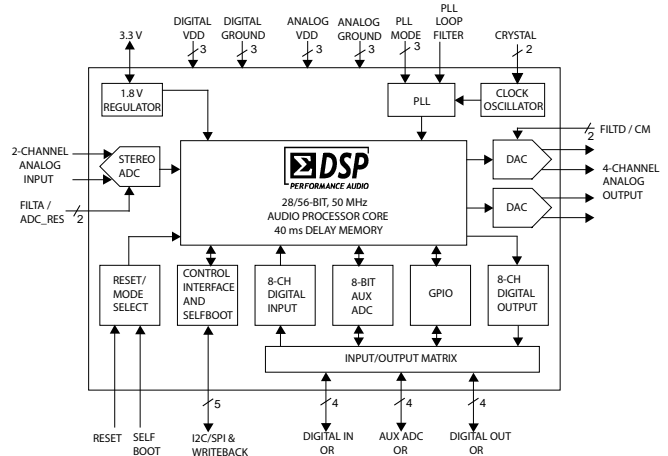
3.3 V

DIGITAL VDD 3

DIGITAL GROUND 3

ANALOG VDD 3

ANALOG GROUND 3

PLL MODE 3

PLL LOOP FILTER

CRYSTAL 2

1.8 V REGULATOR

PLL

CLOCK OSCILLATOR

FILTD / CM 2

2-CHANNEL ANALOG INPUT

STEREO ADC

FILTA / ADC_RES 2

DSP PERFORMANCE AUDIO

28/56-BIT, 50 MHz AUDIO PROCESSOR CORE 40 ms DELAY MEMORY

DAC

4-CHANNEL ANALOG OUTPUT

DAC

RESET/ MODE SELECT

CONTROL INTERFACE AND SELFBOOT

8-CH DIGITAL INPUT

8-BIT AUX ADC

GPIO

8-CH DIGITAL OUTPUT

INPUT/OUTPUT MATRIX

5

4

4

4

RESET

SELF BOOT

I2C/SPI & WRITEBACK

DIGITAL IN OR

AUX ADC OR

DIGITAL OUT OR